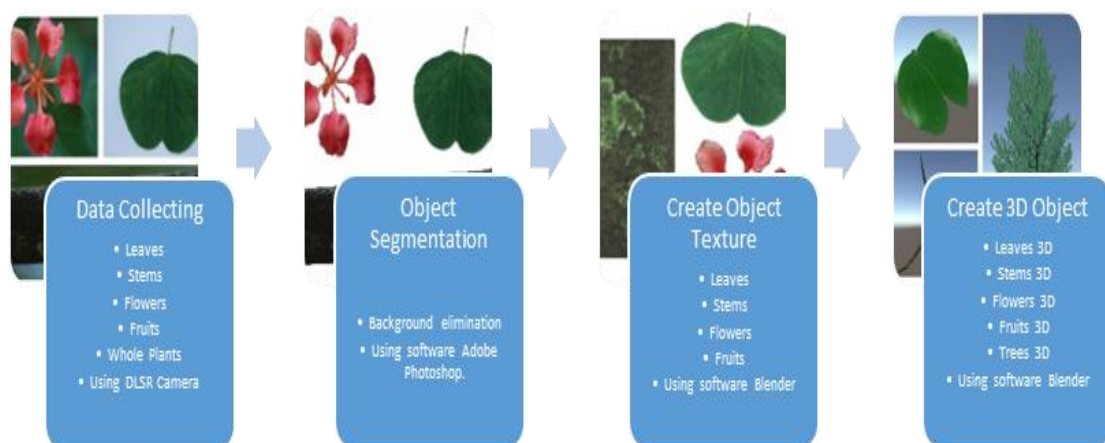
Data Collecting

• Leaves
• Stems
• Flowers
• Fruits
• Whole Plants
• Using DLSR Camera

Object Segmentation

• Background elimination
• Using software Adobe Photoshop.

Create Object Texture

• Leaves
• Stems
• Flowers
• Fruits
• Using software Blender

Create 3D Object

• Leaves 3D
• Stems 3D
• Flowers 3D
• Fruits 3D
• Trees 3D
• Using software Blender